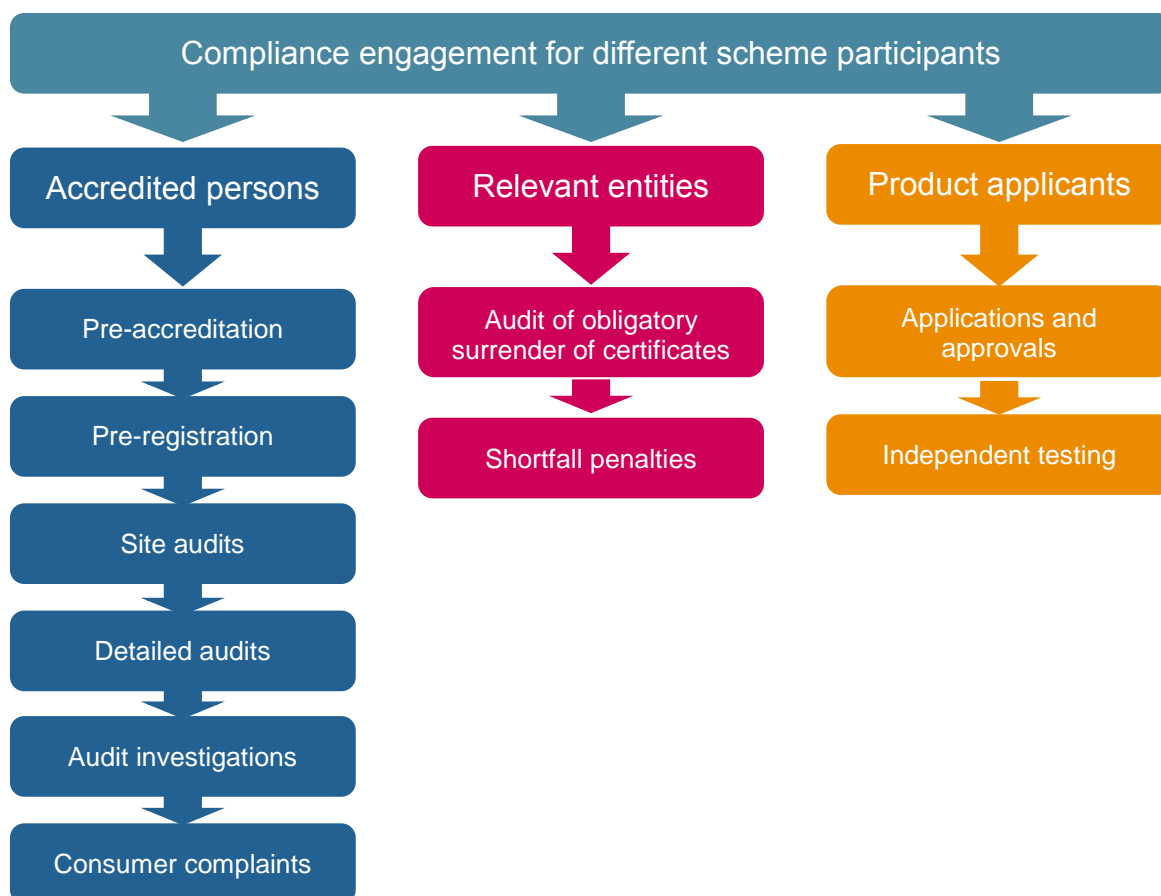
Compliance engagement for different scheme participants

Accredited persons

Pre-accreditation

Pre-registration

Site audits

Detailed audits

Audit investigations

Consumer complaints

Relevant entities

Audit of obligatory surrender of certificates

Shortfall penalties

Product applicants

Applications and approvals

Independent testing